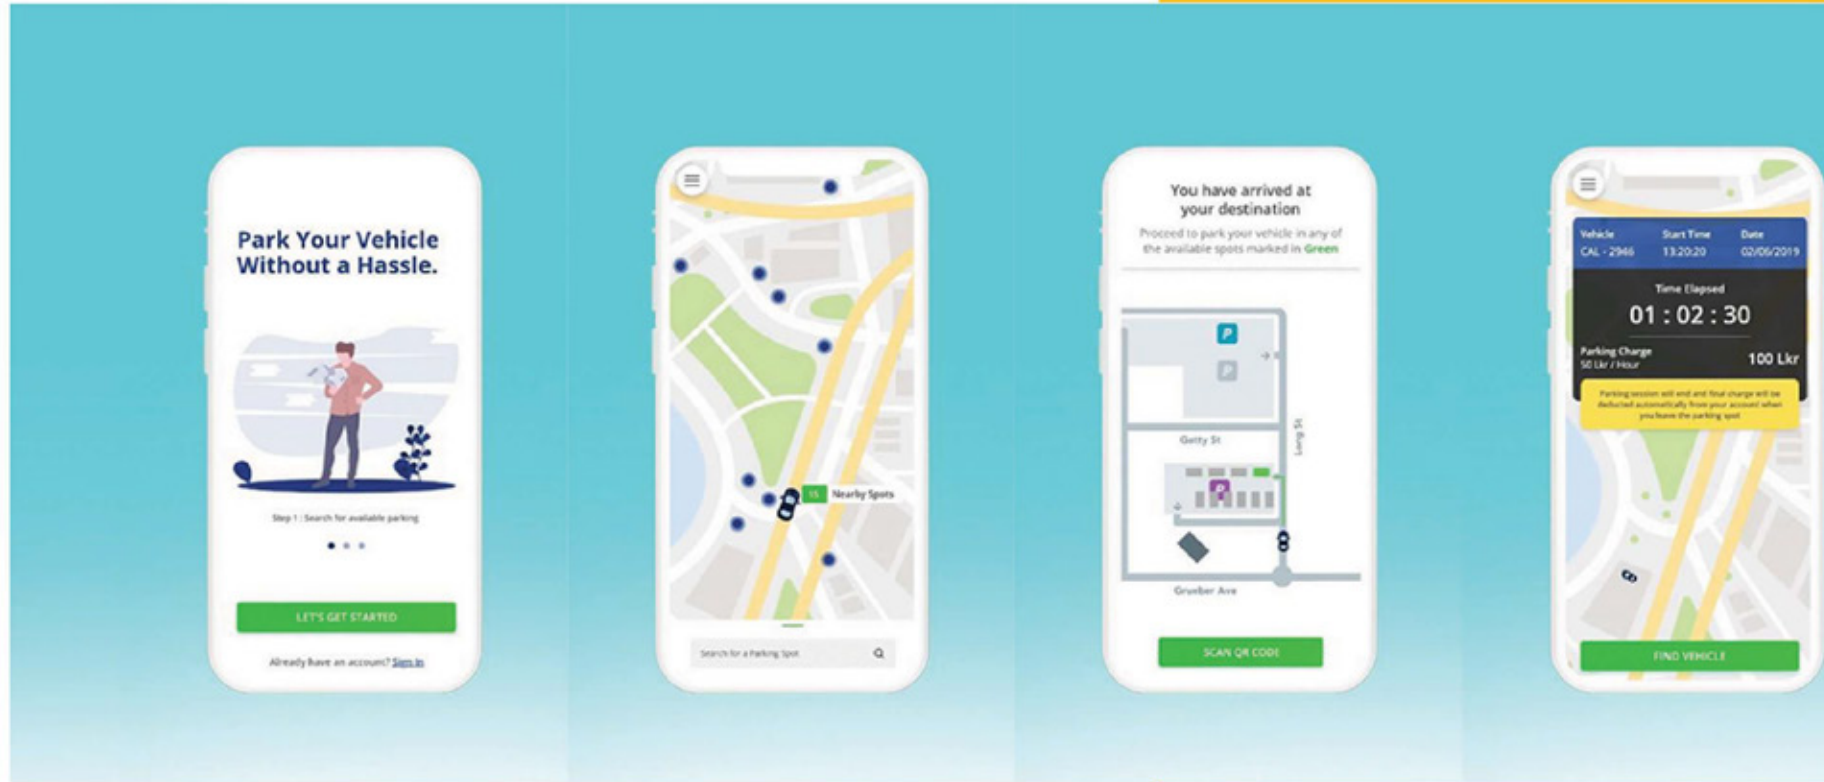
Park Your Vehicle Without a Hassle.

Step 1 : Search for available parking

LET'S GET STARTED

Already have an account? Sign in

15 Nearby Spots

Search for a Parking Spot

You have arrived at your destination

Proceed to park your vehicle in any of the available spots marked in Green

P

P

Getty St

Long St

P

Grueber Ave

SCAN QR CODE

| Vehicle | Start Time | Date |
|---|---|---|
| CAL - 2946 | 13:20:20 | 02/06/2019 |

Time Elapsed

01 : 02 : 30

Parking Charge
50 Lkr / Hour

100 Lkr

Parking session will end and final charge will be deducted automatically from your account when you leave the parking spot

FIND VEHICLE